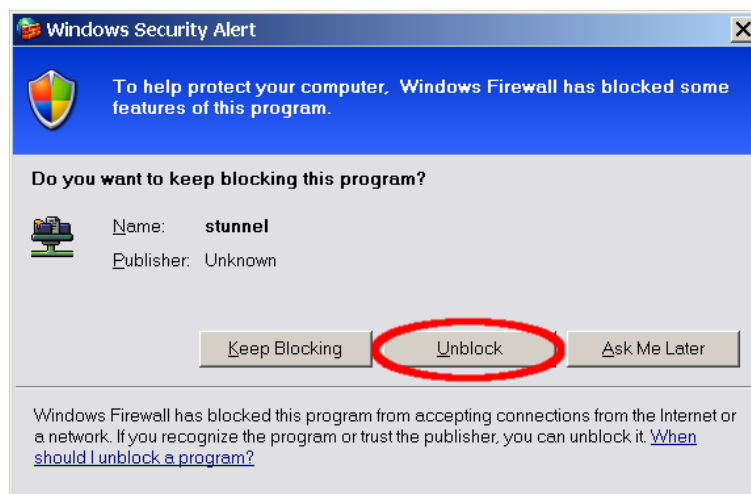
Windows Security Alert

To help protect your computer, Windows Firewall has blocked some features of this program.

Do you want to keep blocking this program?

Name: stunnel

Publisher: Unknown

Keep Blocking

Unblock

Ask Me Later

Windows Firewall has blocked this program from accepting connections from the Internet or a network. If you recognize the program or trust the publisher, you can unblock it. When should I unblock a program?